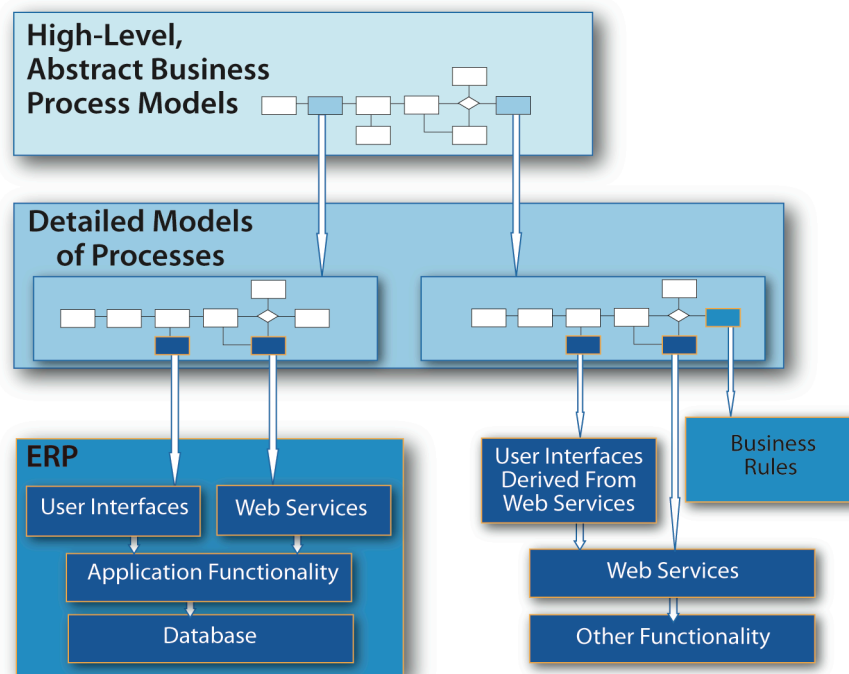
High-Level, Abstract Business Process Models

Detailed Models of Processes

ERP

User Interfaces

Web Services

Application Functionality

Database

User Interfaces Derived From Web Services

Business Rules

Web Services

Other Functionality